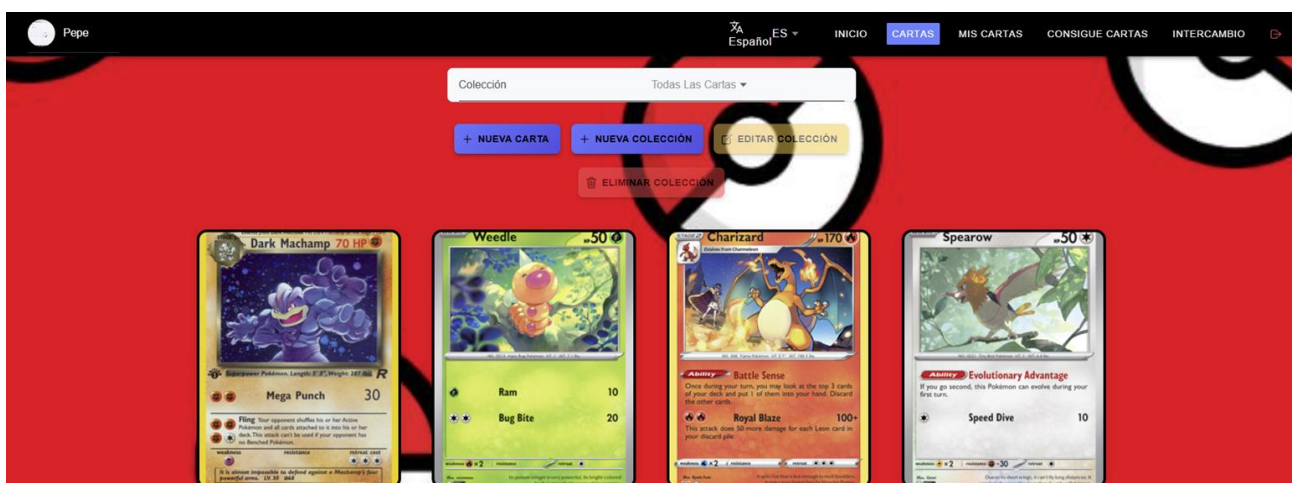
Pepe

Español ES

INICIO CARTAS MIS CARTAS CONSIGUE CARTAS INTERCAMBIO

Colección Todas Las Cartas

+ NUEVA CARTA + NUEVA COLECCIÓN EDITAR COLECCIÓN

ELIMINAR COLECCIÓN

Dark Machamp 70 HP

Superpower Pokémon. Length: 5' 3", Weight: 287 lbs.

Mega Punch 30

Fling Your opponent shuffles his or her Active Pokémon and all cards attached to it into his or her deck. This attack can't be used if your opponent has no Benched Pokémon.

weakness resistance retreat cost

It is almost impossible to defend against a Machamp's four powerful arms. LV. 35 #68

Weedle 50

Ram 10

Bug Bite 20

Charizard 170

Evolves from Charmeleon

Ability Battle Sense

Once during your turn, you may look at the top 3 cards of your deck and put 1 of them into your hand. Discard the other cards.

Royal Blaze 100+

This attack does 50 more damage for each Leon card in your discard pile.

Spearow 50

Ability Evolutionary Advantage

If you go second, this Pokémon can evolve during your first turn.

Speed Dive 10